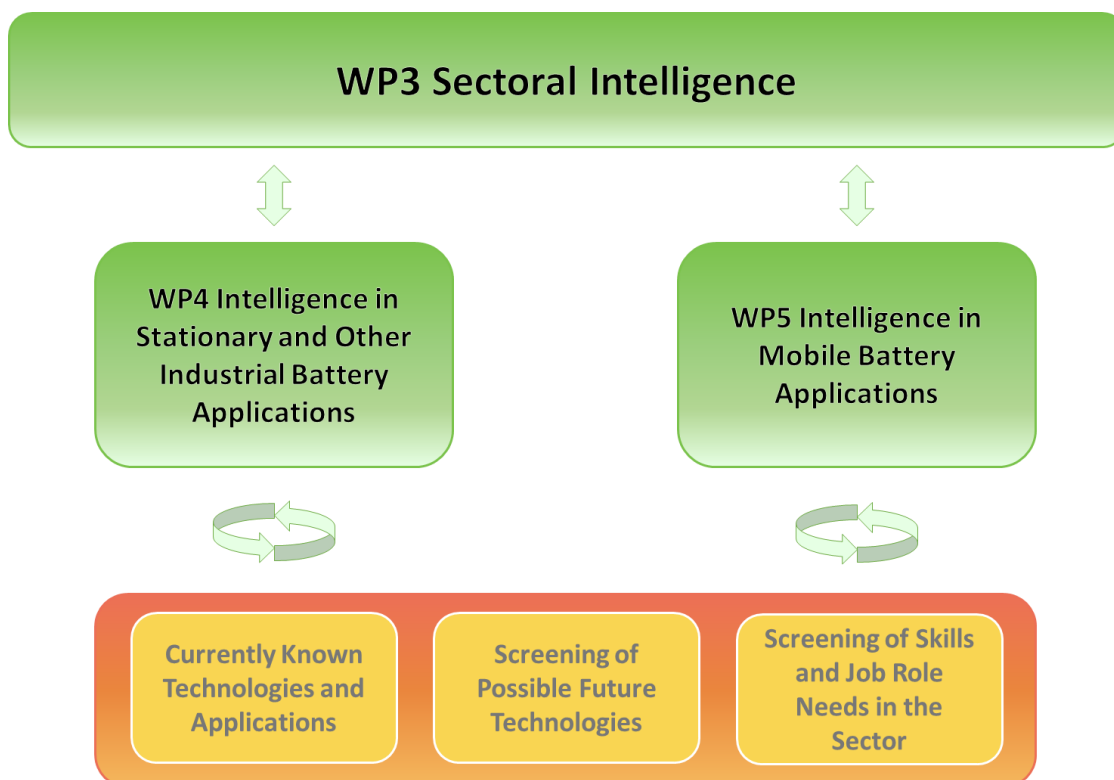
WP3 Sectoral Intelligence

WP4 Intelligence in Stationary and Other Industrial Battery Applications

WP5 Intelligence in Mobile Battery Applications

Currently Known Technologies and Applications

Screening of Possible Future Technologies

Screening of Skills and Job Role Needs in the Sector